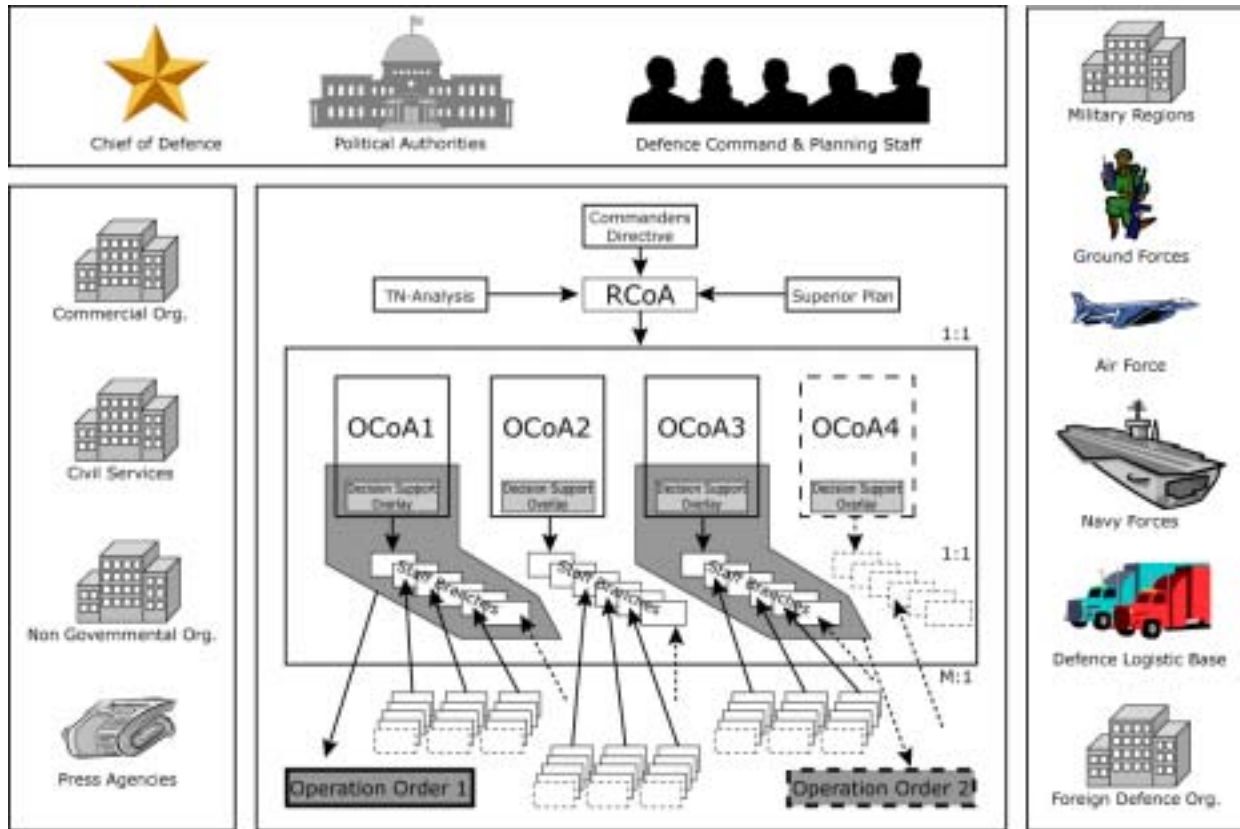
Chief of Defence
Political Authorities
Defence Command & Planning Staff

Commercial Org.
Civil Services
Non Governmental Org.
Press Agencies

Commanders Directive
TN-Analysis
RCoA
Superior Plan
1:1
OCoA1
OCoA2
OCoA3
OCoA4
Decision Support Overlay
Decision Support Overlay
Decision Support Overlay
Decision Support Overlay
1:1
Stay Branches
Stay Branches
Stay Branches
M:1
Operation Order 1
Operation Order 2

Military Regions
Ground Forces
Air Force
Navy Forces
Defence Logistic Base
Foreign Defence Org.